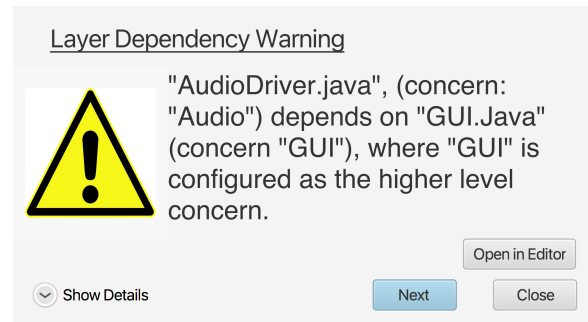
Layer Dependency Warning

"AudioDriver.java", (concern: "Audio") depends on "GUI.Java" (concern "GUI"), where "GUI" is configured as the higher level concern.

Open in Editor

Show Details

Next

Close